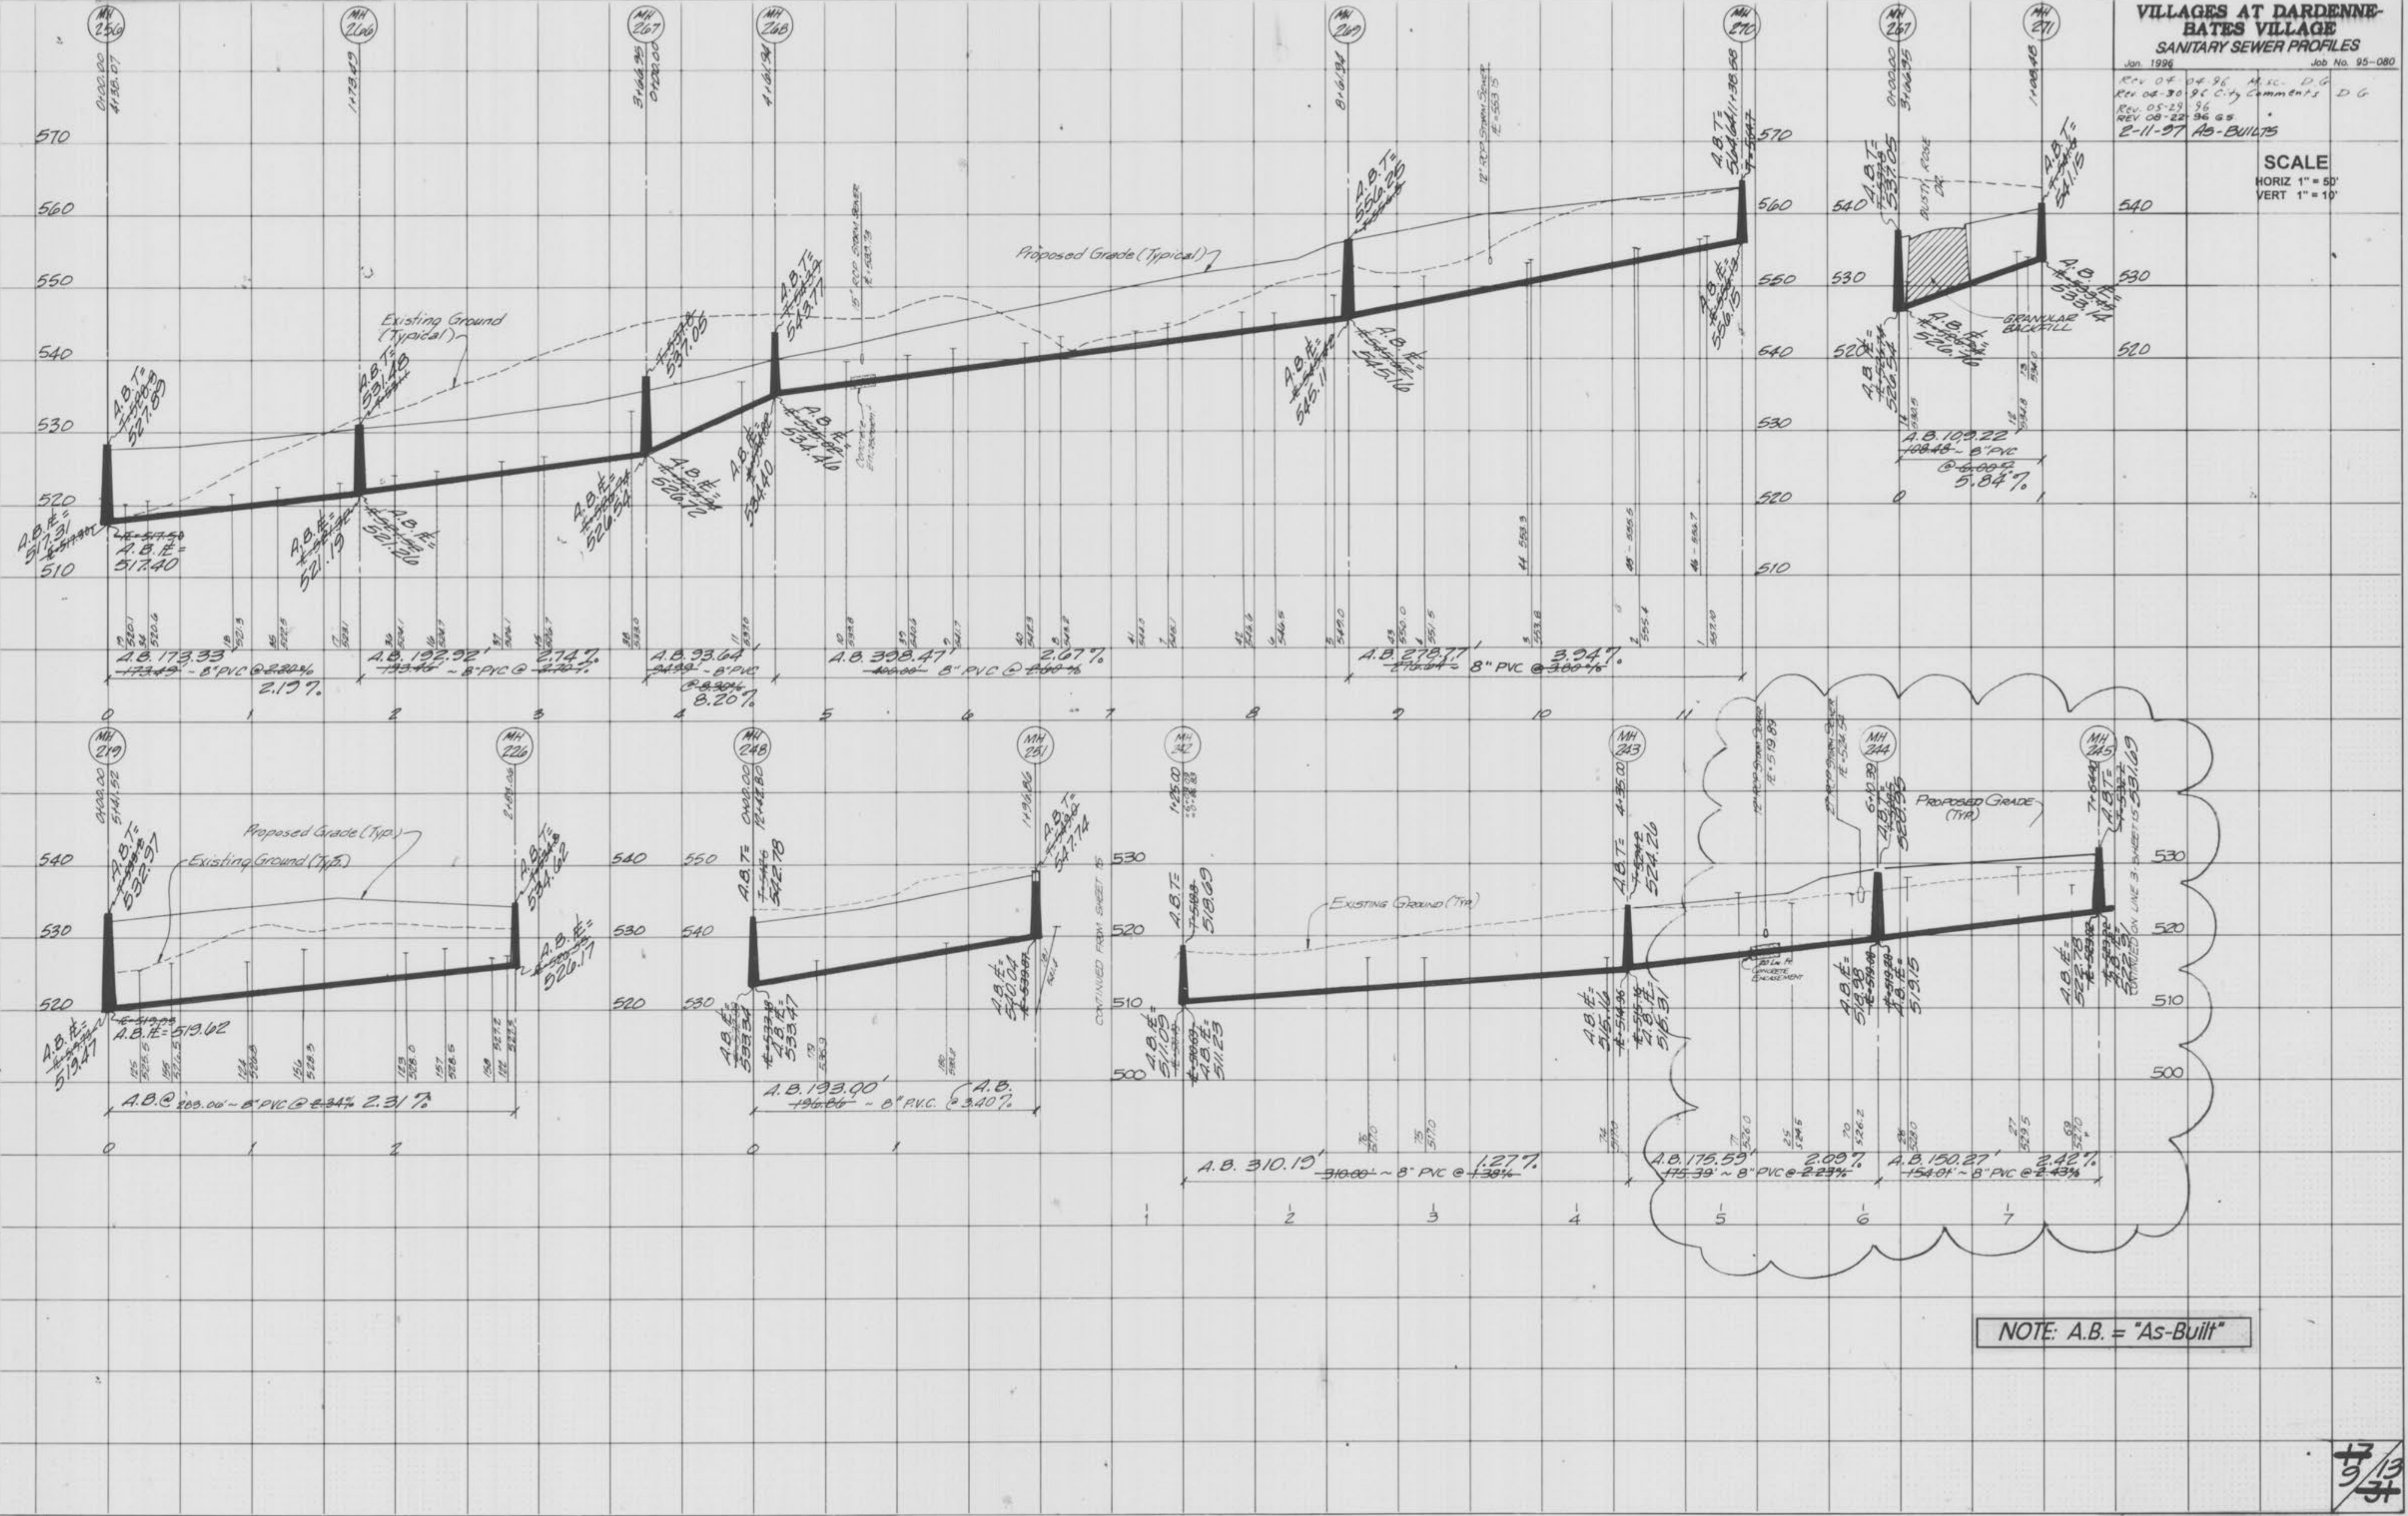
VILLAGES AT DARDENNE-BATES VILLAGE
SANITARY SEWER PROFILES
Jan. 1996 Job No. 95-080
Rev 04-04-96 Misc. D.G.
Rev 04-30-96 City Comments D.G.
Rev. 05-29-96
REV 08-22-96 GS
2-11-97 As-Builts

SCALE
HORIZ 1" = 50'
VERT 1" = 10'

MH 256
0+00.00
4+36.07
MH 266
1+73.49
MH 267
3+66.95
0+00.00
MH 268
4+61.94
MH 269
8+61.94
MH 270
11+38.98
MH 267
0+00.00
3+04.95
MH 271
1+08.48

570
560
550
540
530
520
510

Proposed Grade (Typical)
Existing Ground (Typical)
A.B.T= 527.83
A.B.T= 531.48
A.B.T= 537.05
A.B.T= 543.77
A.B.T= 556.25
A.B.T= 564.64
A.B.IE= 517.31
A.B.IE= 517.40
A.B.IE= 521.19
A.B.IE= 521.26
A.B.IE= 526.54
A.B.IE= 526.62
A.B.IE= 534.40
A.B.IE= 534.46
A.B.IE= 545.11
A.B.IE= 545.16
A.B.IE= 556.15
12" RCP Storm Sewer
15" RCP Storm Sewer
Concrete Encasement

A.B. 173.33 173.49 ~ 8" PVC @ 2.20% 2.19%
A.B. 192.92' 193.46 ~ 8" PVC @ 2.70% 2.74%
A.B. 93.64 94.99 ~ 8" PVC @ 8.30% 8.20%
A.B. 398.47' 400.00 ~ 8" PVC @ 2.60% 2.67%
A.B. 278.77' 276.04 ~ 8" PVC @ 3.00% 3.94%

0 1 2 3 4 5 6 7 8 9 10 11

540 A.B.T= 537.05
A.B.T= 541.15
BUST/ ROCK
530
A.B.IE= 526.54
A.B.IE= 526.70
A.B.IE= 533.14
GRANULAR BACKFILL
520
A.B. 109.22 108.48 ~ 8" PVC @ 6.00% 5.84%
0 1

MH 219
0+00.00
5+41.52
MH 226
2+03.06
Proposed Grade (Typ.)
Existing Ground (Typ.)
A.B.T= 532.57
A.B.T= 534.62
A.B.IE= 519.47
A.B.IE= 519.62
A.B.IE= 526.17
540
530
520
A.B.@ 203.00 ~ 8" PVC @ 2.34% 2.31%
0 1 2

MH 248
0+00.00
12+42.80
MH 251
1+96.86
A.B.T= 542.78
A.B.T= 547.74
A.B.IE= 533.34
A.B.IE= 533.47
A.B.IE= 540.04
550
540
530
A.B. 193.00' 196.00 ~ 8" P.V.C. @ 3.40% A.B.
0 1

CONTINUED FROM SHEET 15
MH 242
1+75.00
MH 243
4+85.00
MH 244
6+60.39
MH 245
7+64.00
A.B.T= 518.69
A.B.T= 524.20
A.B.T= 530.36
A.B.T= 531.09
PROPOSED GRADE (TYP)
EXISTING GROUND (TYP)
Concrete Encasement
A.B.IE= 511.09
A.B.IE= 511.23
A.B.IE= 515.16
A.B.IE= 515.31
A.B.IE= 518.98
A.B.IE= 519.15
A.B.IE= 522.78
CONTINUED ON LINE 3 SHEET 15
530
520
510
500
A.B. 310.19' 310.00 ~ 8" PVC @ 1.38% 1.27%
A.B. 175.59' 175.39' ~ 8" PVC @ 2.23% 2.09%
A.B. 150.27' 154.01 ~ 8" PVC @ 2.43% 2.42%
1 2 3 4 5 6 7

NOTE: A.B. = "As-Built"

9/13